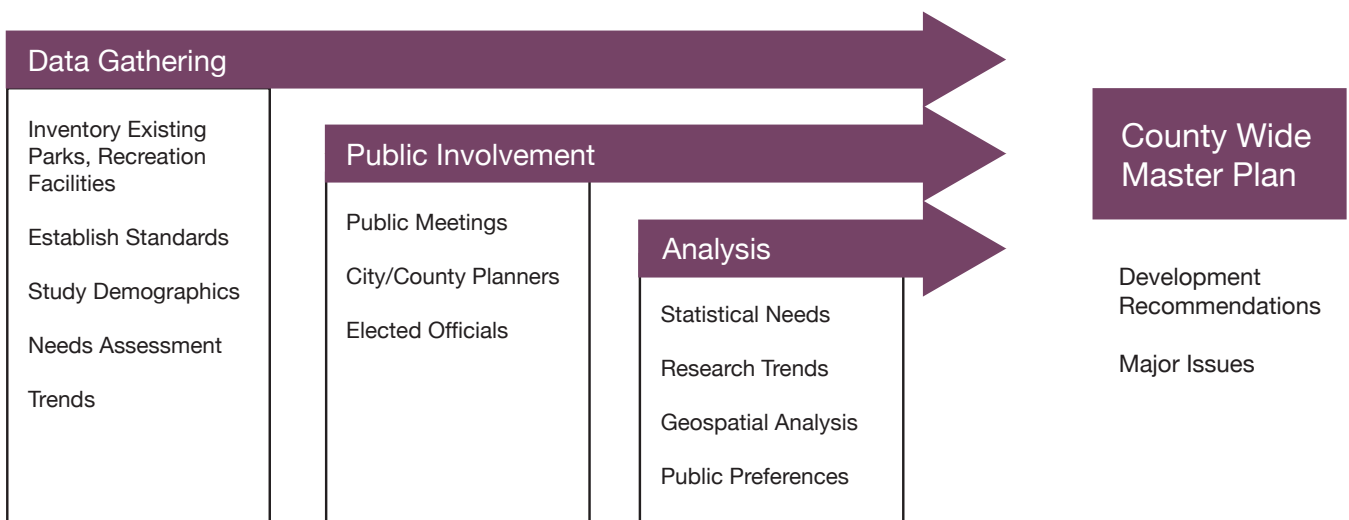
Data Gathering

Inventory Existing Parks, Recreation Facilities

Establish Standards

Study Demographics

Needs Assessment

Trends

Public Involvement

Public Meetings

City/County Planners

Elected Officials

Analysis

Statistical Needs

Research Trends

Geospatial Analysis

Public Preferences

County Wide Master Plan

Development Recommendations

Major Issues